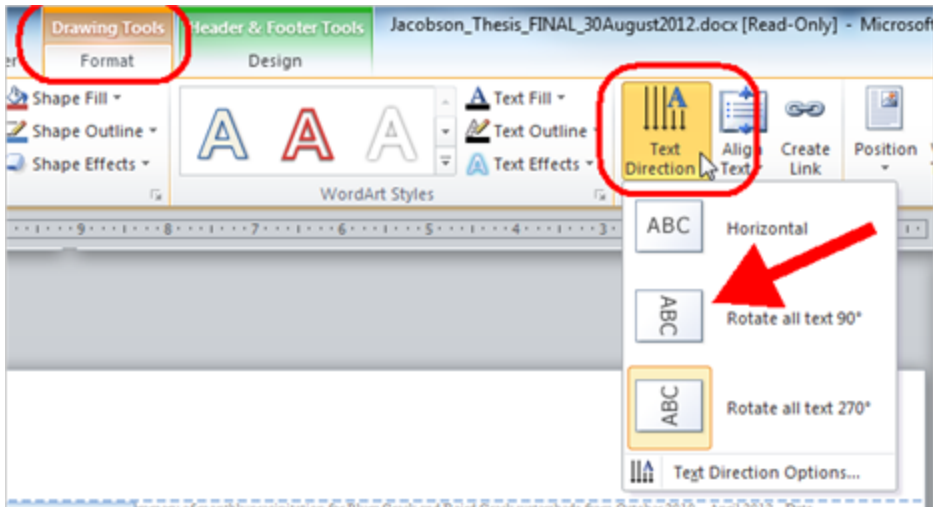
er Drawing Tools Header & Footer Tools Jacobson_Thesis_FINAL_30August2012.docx [Read-Only] - Microsoft

Format Design

Shape Fill
Shape Outline
Shape Effects

A A A

WordArt Styles

Text Fill
Text Outline
Text Effects

Text Direction

Align Text

Create Link

Position

9 8 7 6 5 4 3

ABC Horizontal

ABC Rotate all text 90°

ABC Rotate all text 270°

Text Direction Options...